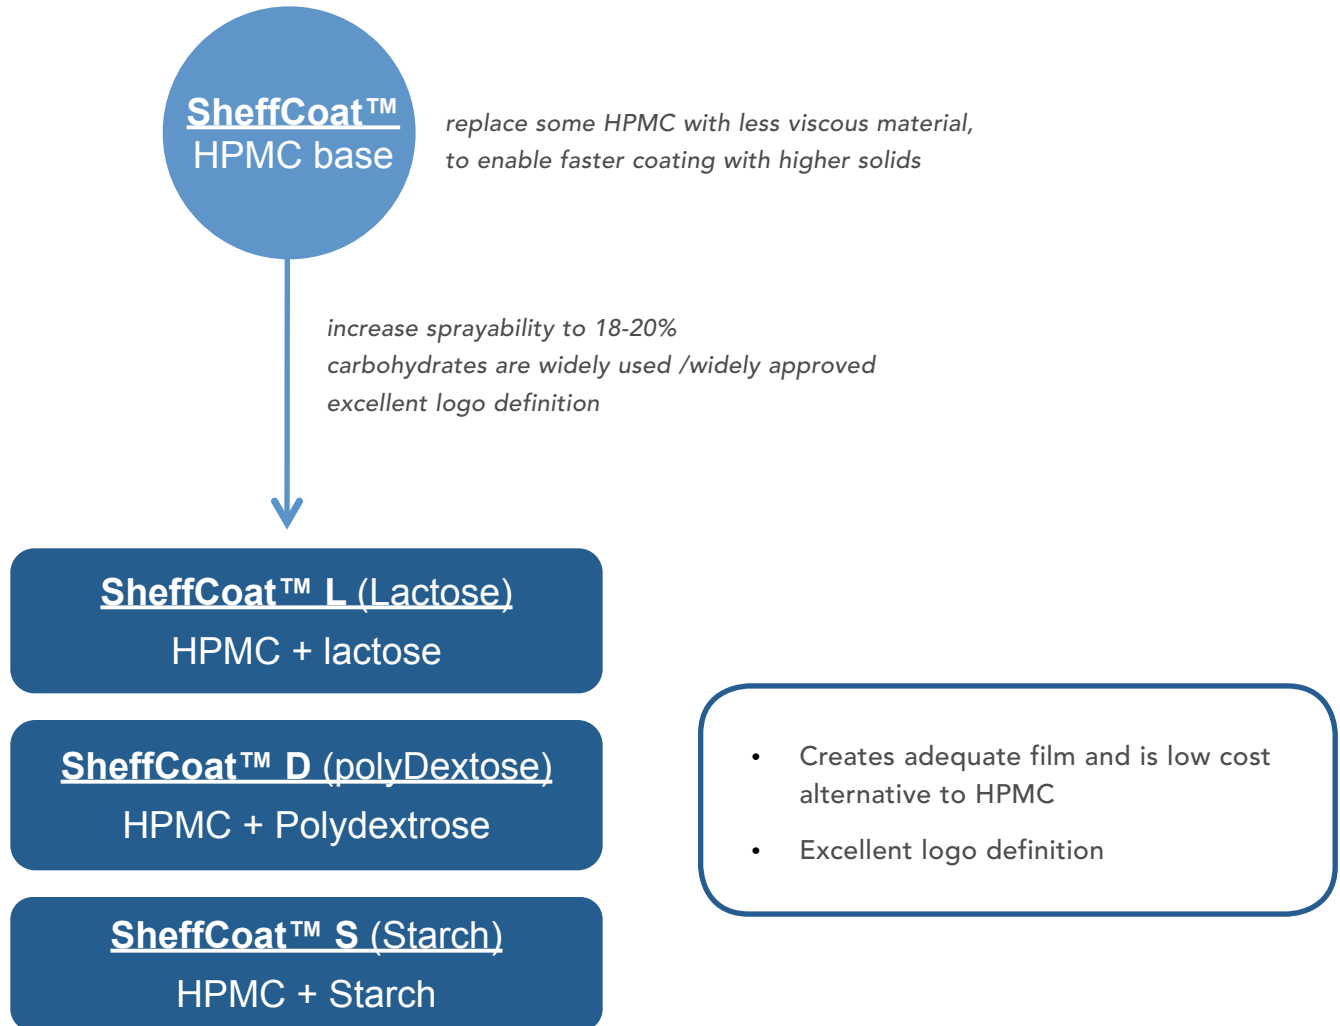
SheffCoat™
HPMC base

replace some HPMC with less viscous material,
to enable faster coating with higher solids

increase sprayability to 18-20%
carbohydrates are widely used /widely approved
excellent logo definition

SheffCoat™ L (Lactose)
HPMC + lactose

SheffCoat™ D (polyDextose)
HPMC + Polydextrose

SheffCoat™ S (Starch)
HPMC + Starch

• Creates adequate film and is low cost alternative to HPMC
• Excellent logo definition